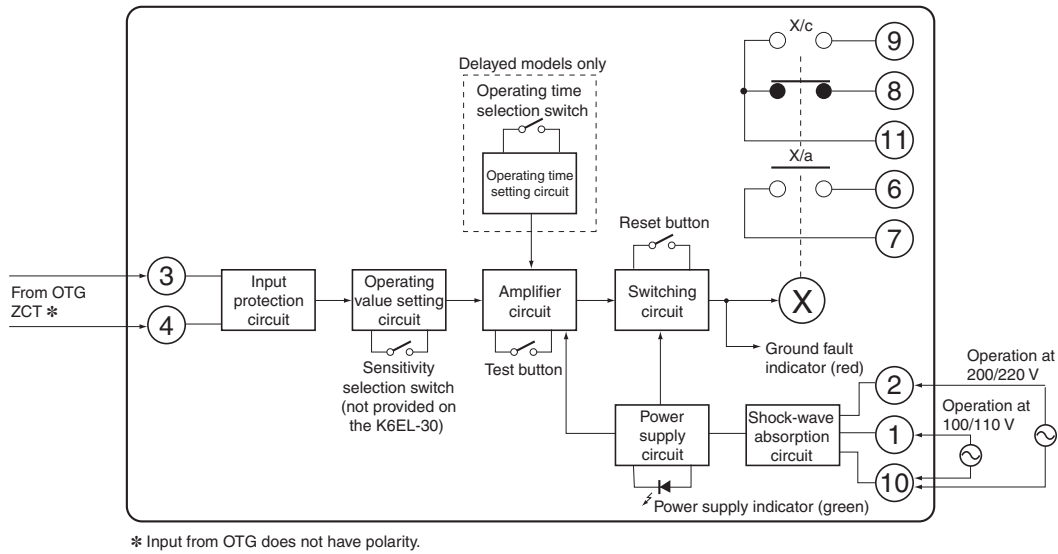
Delayed models only

Operating time selection switch

Operating time setting circuit

X/c

9

8

11

X/a

6

7

Reset button

From OTG ZCT ✻

3

4

Input protection circuit

Operating value setting circuit

Sensitivity selection switch (not provided on the K6EL-30)

Amplifier circuit

Test button

Switching circuit

X

Ground fault indicator (red)

Operation at 200/220 V

2

Operation at 100/110 V

1

10

Power supply circuit

Shock-wave absorption circuit

Power supply indicator (green)

✻ Input from OTG does not have polarity.